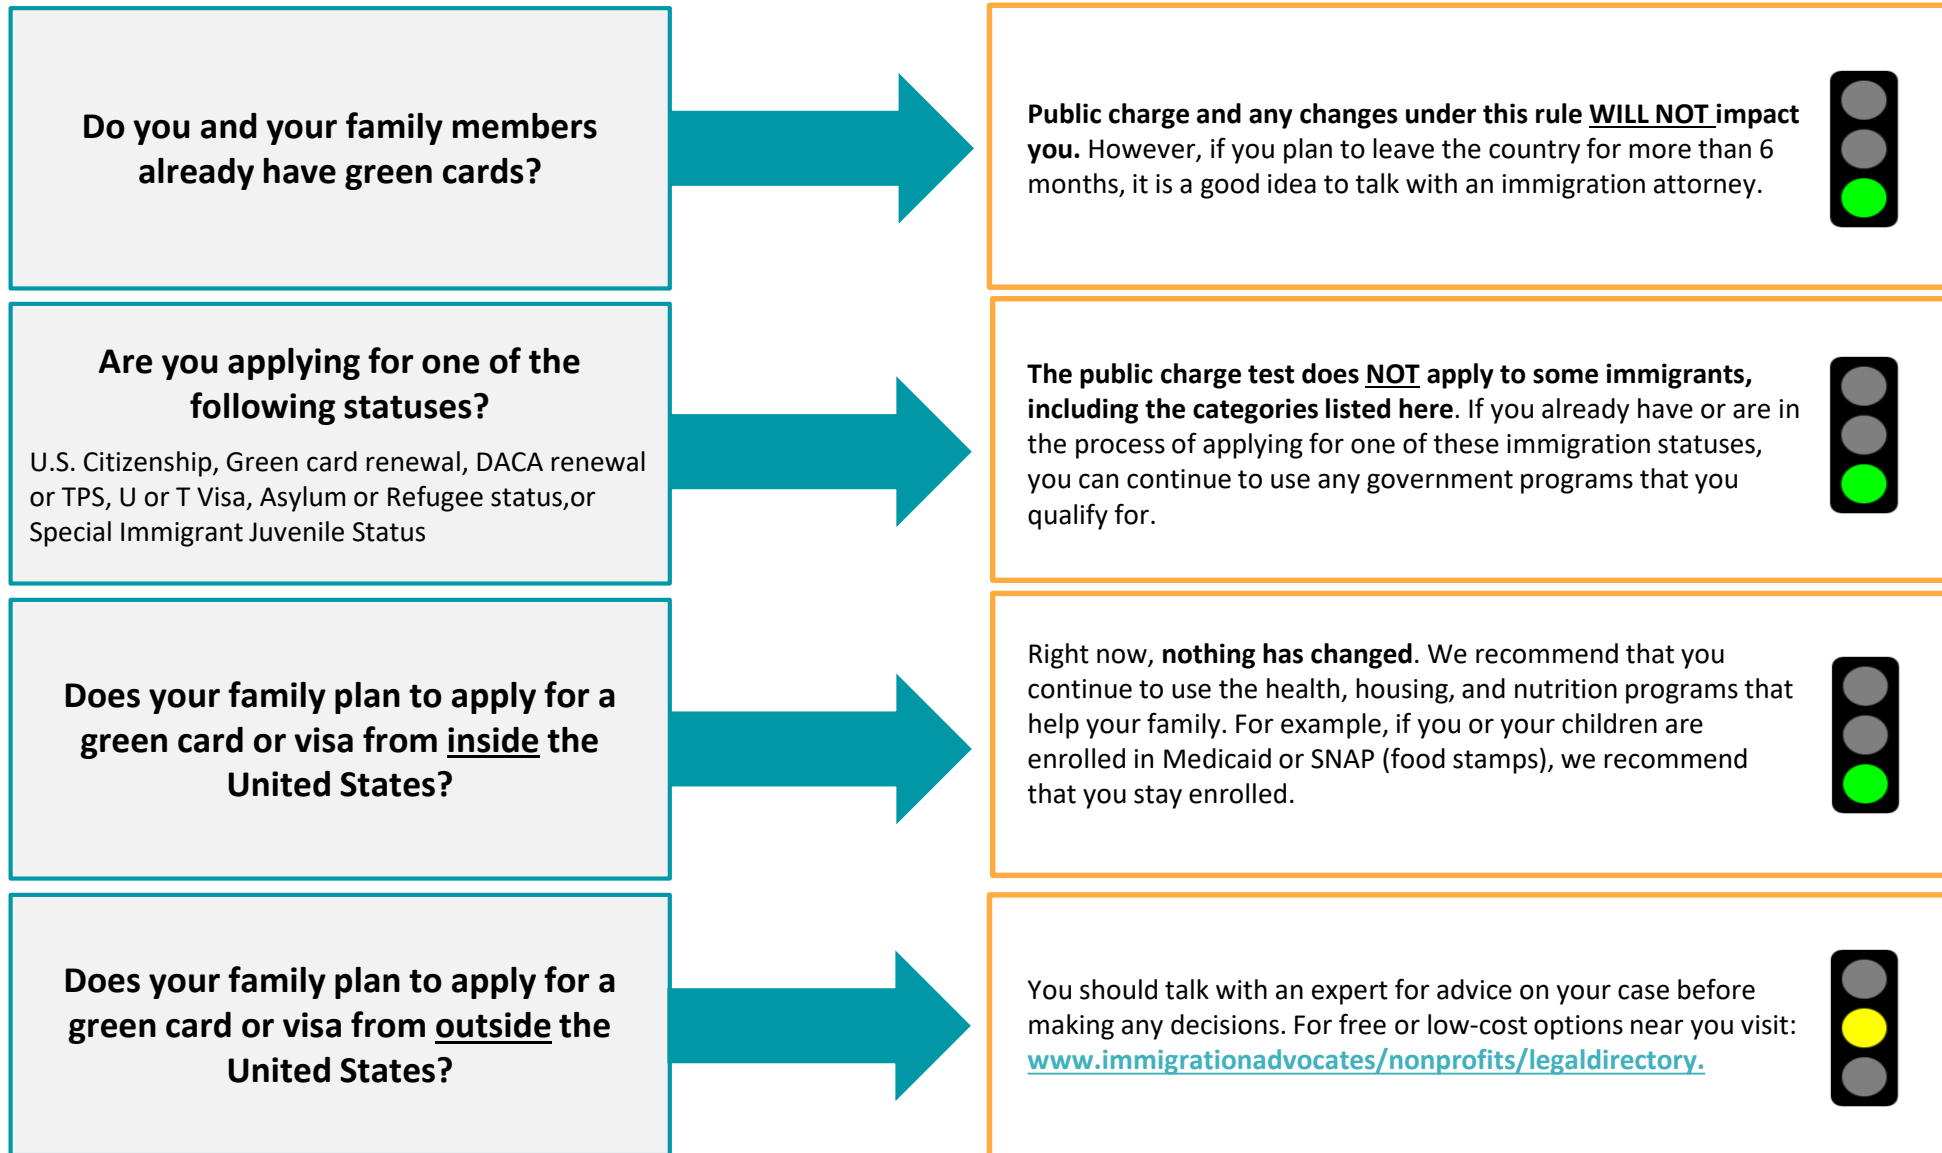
Do you and your family members already have green cards?

Public charge and any changes under this rule WILL NOT impact you. However, if you plan to leave the country for more than 6 months, it is a good idea to talk with an immigration attorney.

Are you applying for one of the following statuses?

U.S. Citizenship, Green card renewal, DACA renewal or TPS, U or T Visa, Asylum or Refugee status,or Special Immigrant Juvenile Status

The public charge test does NOT apply to some immigrants, including the categories listed here. If you already have or are in the process of applying for one of these immigration statuses, you can continue to use any government programs that you qualify for.

Does your family plan to apply for a green card or visa from inside the United States?

Right now, nothing has changed. We recommend that you continue to use the health, housing, and nutrition programs that help your family. For example, if you or your children are enrolled in Medicaid or SNAP (food stamps), we recommend that you stay enrolled.

Does your family plan to apply for a green card or visa from outside the United States?

You should talk with an expert for advice on your case before making any decisions. For free or low-cost options near you visit: www.immigrationadvocates/nonprofits/legaldirectory.